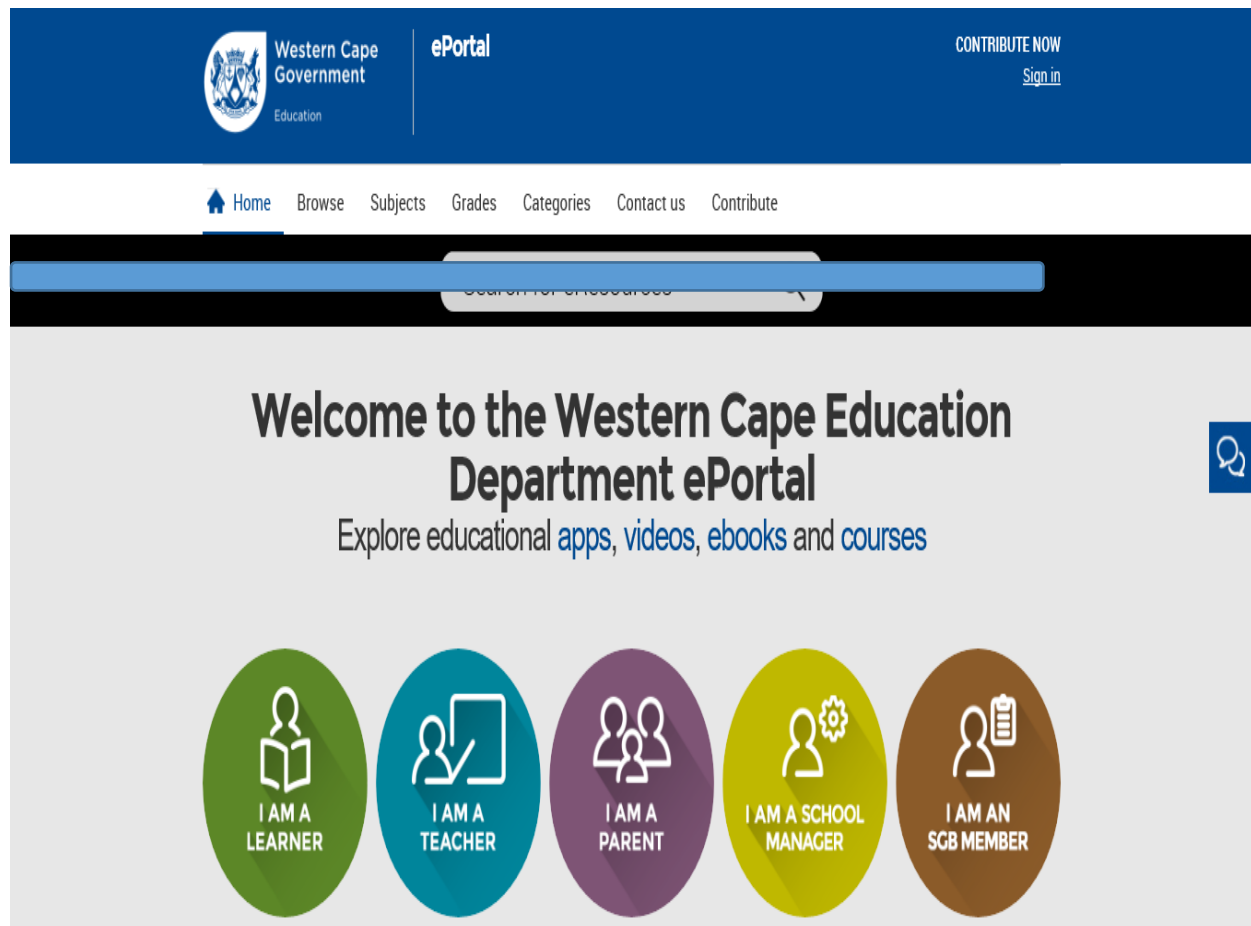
Western Cape Government
Education

ePortal

CONTRIBUTE NOW
Sign in

Home Browse Subjects Grades Categories Contact us Contribute

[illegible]

Welcome to the Western Cape Education Department ePortal
Explore educational apps, videos, ebooks and courses

I AM A LEARNER

I AM A TEACHER

I AM A PARENT

I AM A SCHOOL MANAGER

I AM AN SGB MEMBER